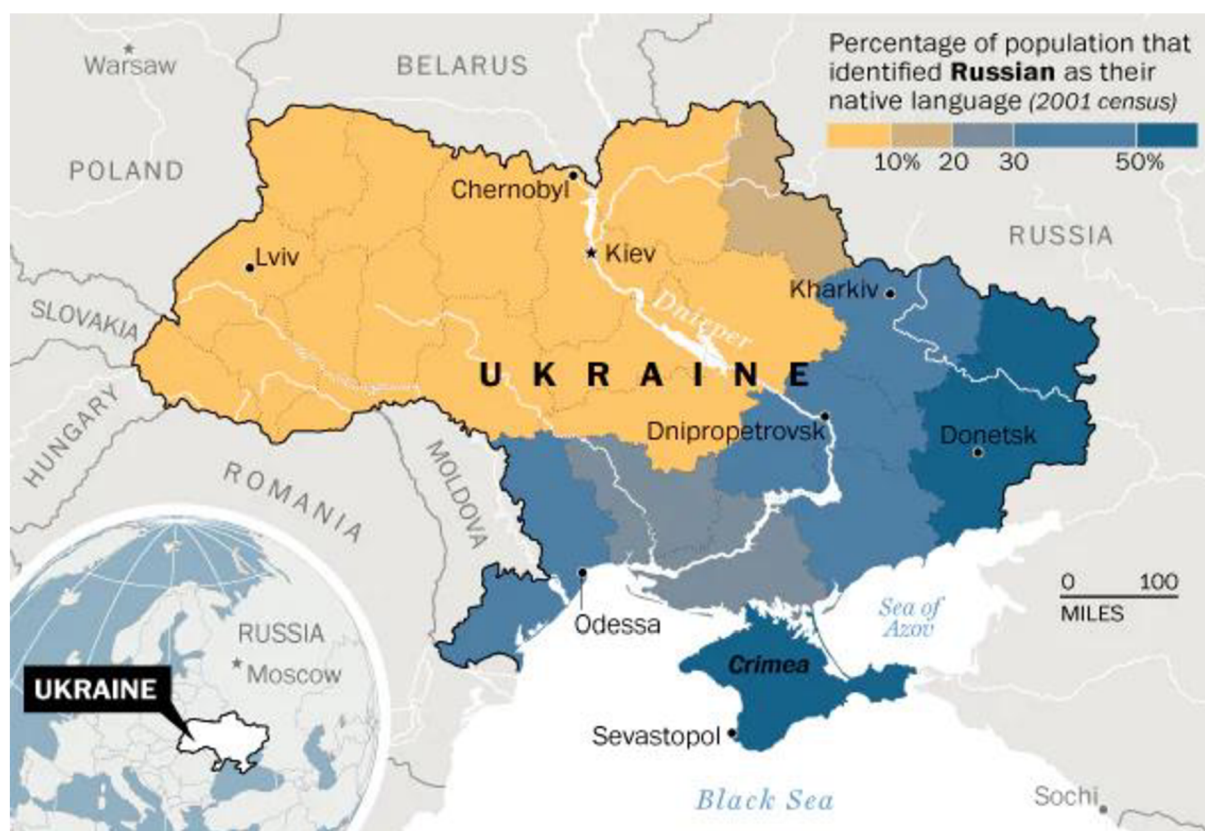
Percentage of population that identified **Russian** as their native language *(2001 census)*

10% 20 30 50%

Warsaw
BELARUS
POLAND
RUSSIA
Chernobyl
Kiev
Lviv
SLOVAKIA
Kharkiv
Dnieper
UKRAINE
HUNGARY
Dnipropetrovsk
Donetsk
ROMANIA
MOLDOVA
0 100
MILES
Odessa
Sea of Azov
RUSSIA
Moscow
UKRAINE
Crimea
Sevastopol
Black Sea
Sochi